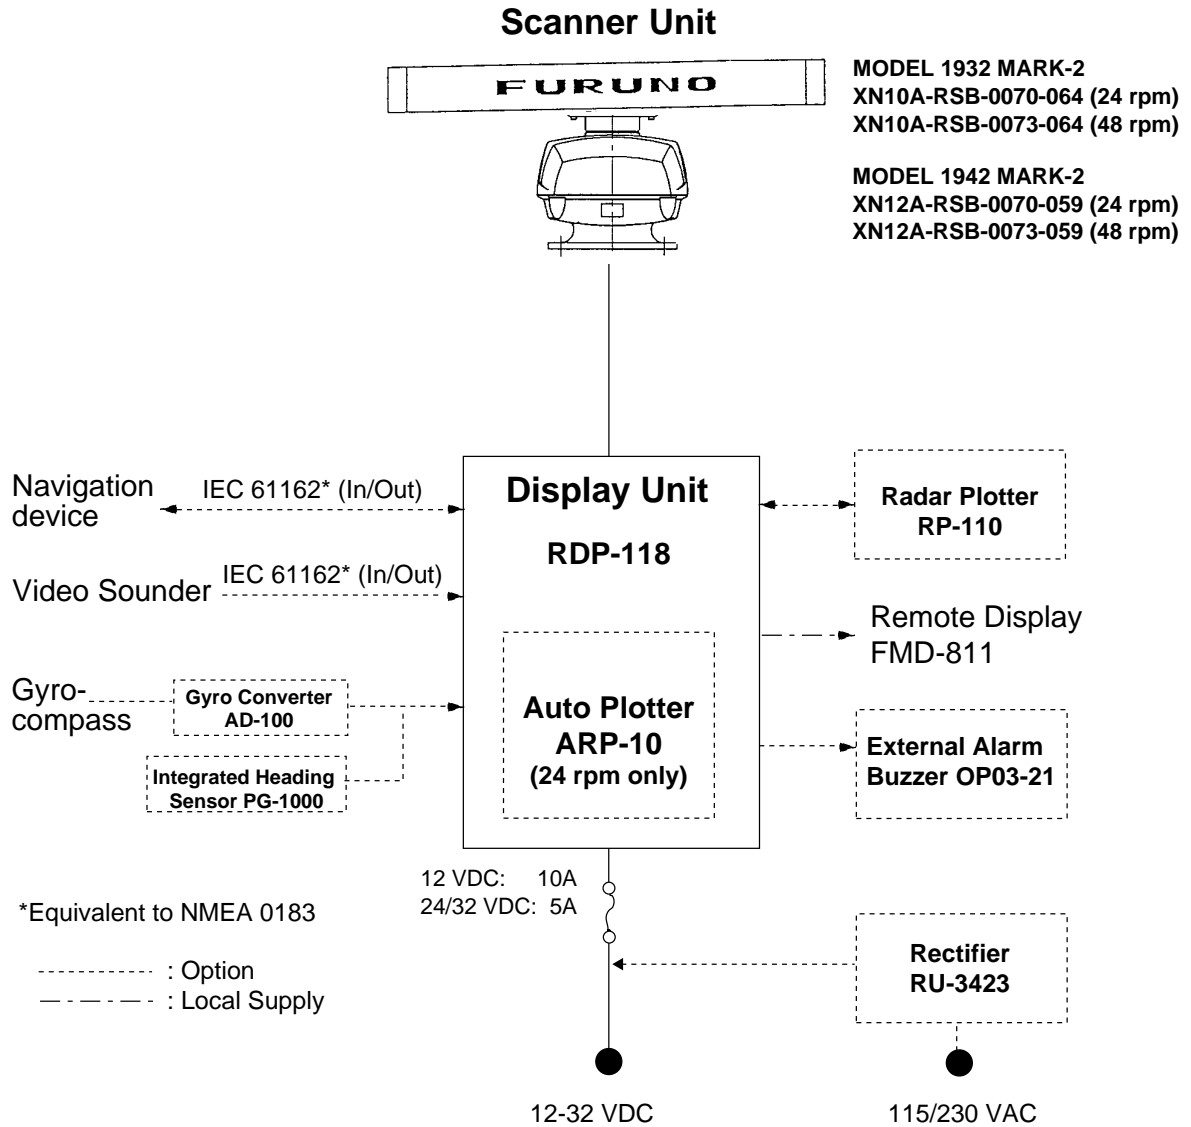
Scanner Unit

FURUNO

MODEL 1932 MARK-2
XN10A-RSB-0070-064 (24 rpm)
XN10A-RSB-0073-064 (48 rpm)

MODEL 1942 MARK-2
XN12A-RSB-0070-059 (24 rpm)
XN12A-RSB-0073-059 (48 rpm)

Navigation device

IEC 61162* (In/Out)

Video Sounder

IEC 61162* (In/Out)

Gyro-compass

Gyro Converter AD-100

Integrated Heading Sensor PG-1000

Display Unit

RDP-118

Auto Plotter ARP-10 (24 rpm only)

Radar Plotter RP-110

Remote Display FMD-811

External Alarm Buzzer OP03-21

12 VDC: 10A
24/32 VDC: 5A

*Equivalent to NMEA 0183

: Option
: Local Supply

Rectifier RU-3423

12-32 VDC

115/230 VAC